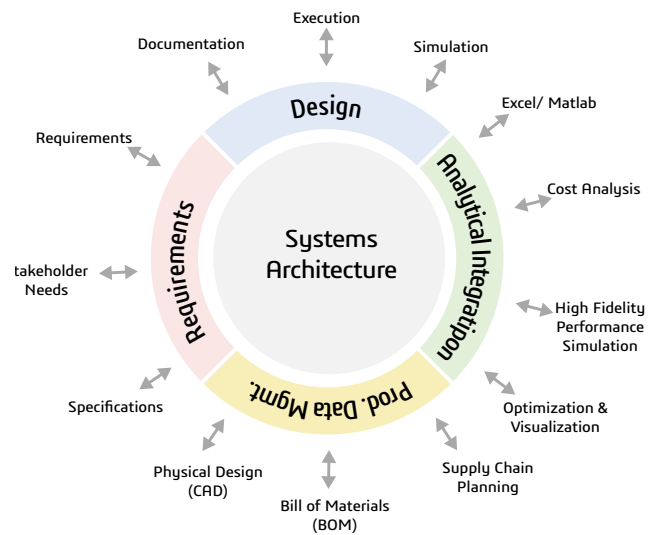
Execution

Documentation

Simulation

Design

Excel/ Matlab

Requirements

Analytical Integration

Cost Analysis

Systems Architecture

Requirements

takeholder Needs

High Fidelity Performance Simulation

Prod. Data Mgmt.

Specifications

Optimization & Visualization

Physical Design (CAD)

Supply Chain Planning

Bill of Materials (BOM)